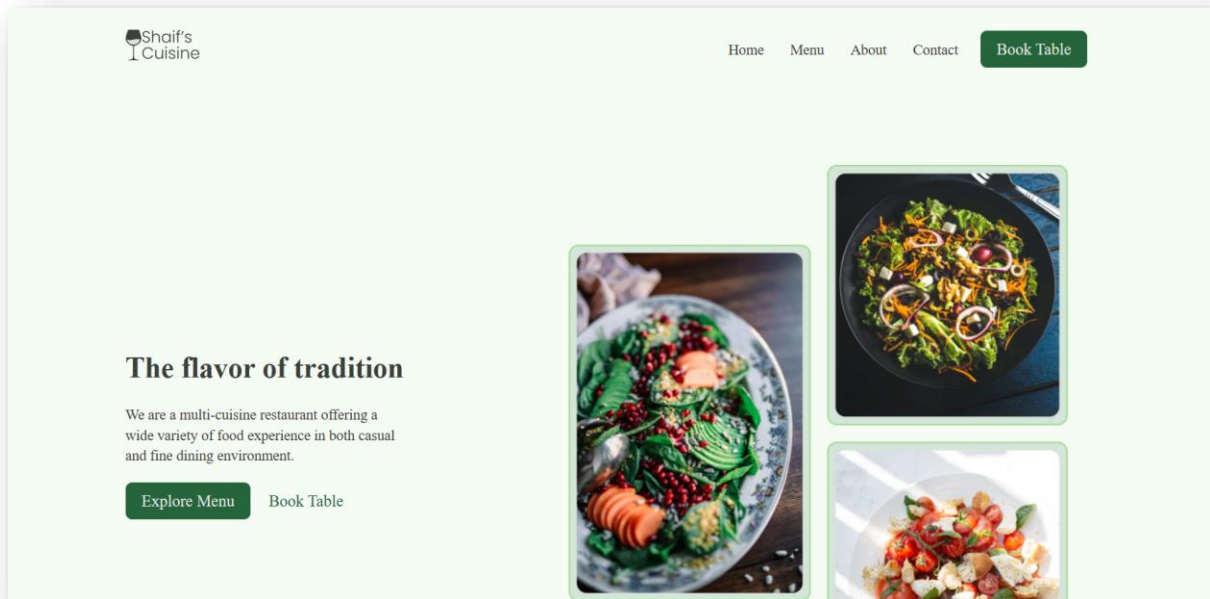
Shaif's Cuisine

Home Menu About Contact Book Table

The flavor of tradition

We are a multi-cuisine restaurant offering a wide variety of food experience in both casual and fine dining environment.

Explore Menu Book Table